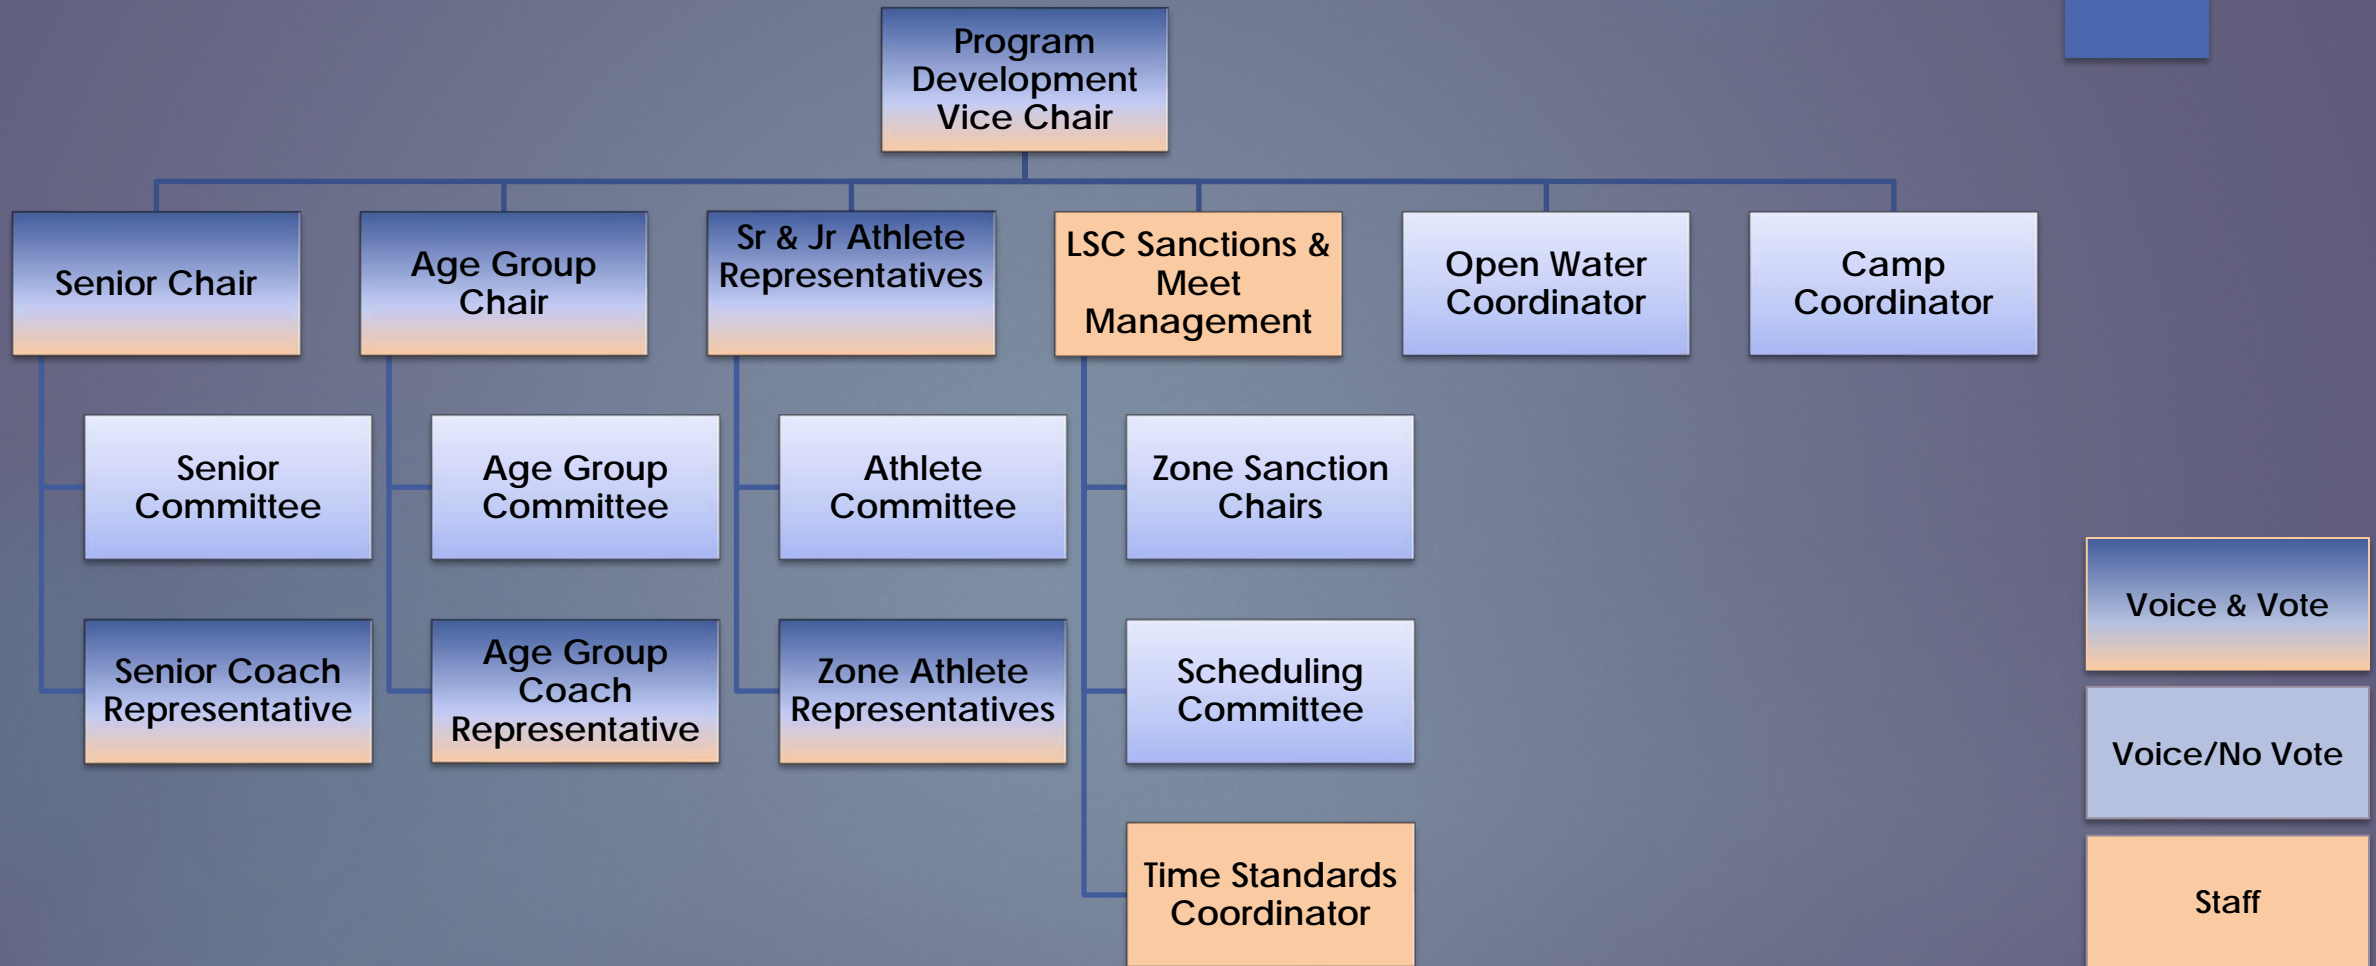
Program Development Vice Chair

Senior Chair

Age Group Chair

Sr & Jr Athlete Representatives

LSC Sanctions & Meet Management

Open Water Coordinator

Camp Coordinator

Senior Committee

Senior Coach Representative

Age Group Committee

Age Group Coach Representative

Athlete Committee

Zone Athlete Representatives

Zone Sanction Chairs

Scheduling Committee

Time Standards Coordinator

Voice & Vote

Voice/No Vote

Staff